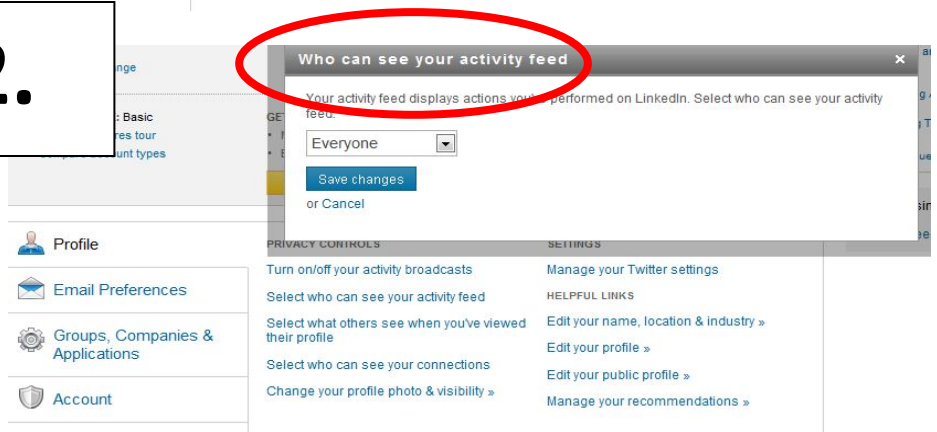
2.

ange

: Basic
res tour

Who can see your activity feed

×

Your activity feed displays actions you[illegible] performed on LinkedIn. Select who can see your activity feed.

Everyone

Save changes

or Cancel

Profile

Email Preferences

Groups, Companies & Applications

Account

PRIVACY CONTROLS

Turn on/off your activity broadcasts

Select who can see your activity feed

Select what others see when you've viewed their profile

Select who can see your connections

Change your profile photo & visibility »

SETTINGS

Manage your Twitter settings

HELPFUL LINKS

Edit your name, location & industry »

Edit your profile »

Edit your public profile »

Manage your recommendations »